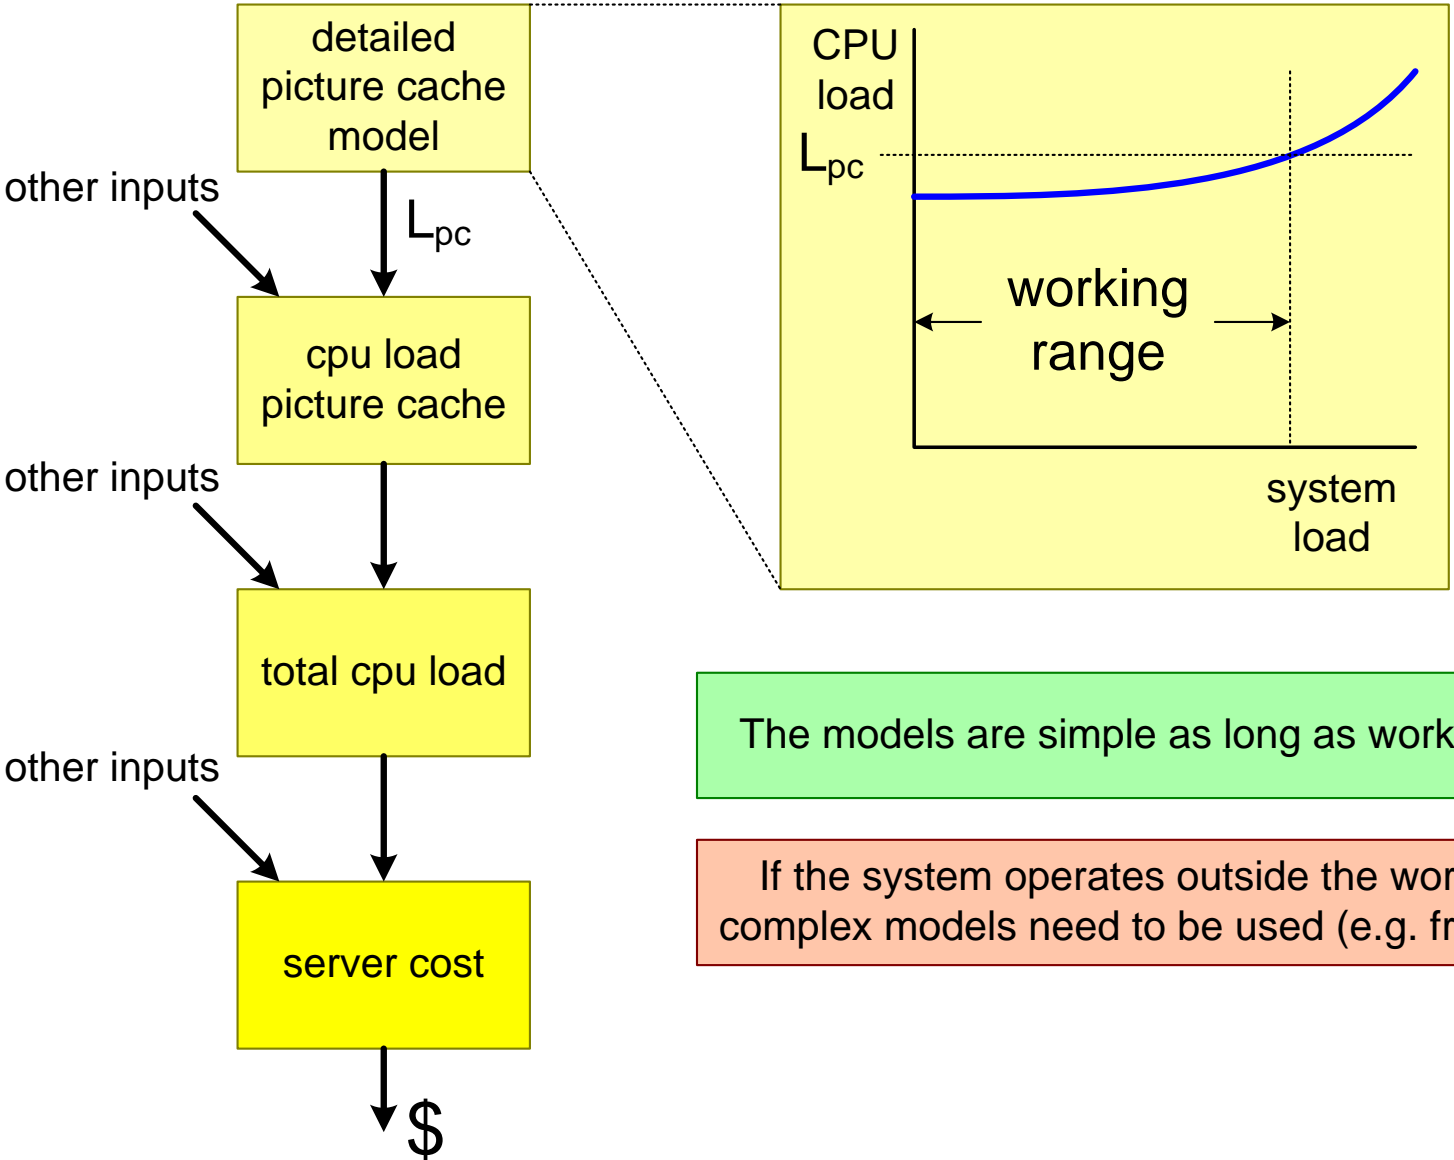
detailed picture cache model

other inputs

$L_{pc}$

cpu load picture cache

other inputs

total cpu load

other inputs

server cost

$

CPU load

$L_{pc}$

working range

system load

The models are simple as long as work

If the system operates outside the wor complex models need to be used (e.g. fr